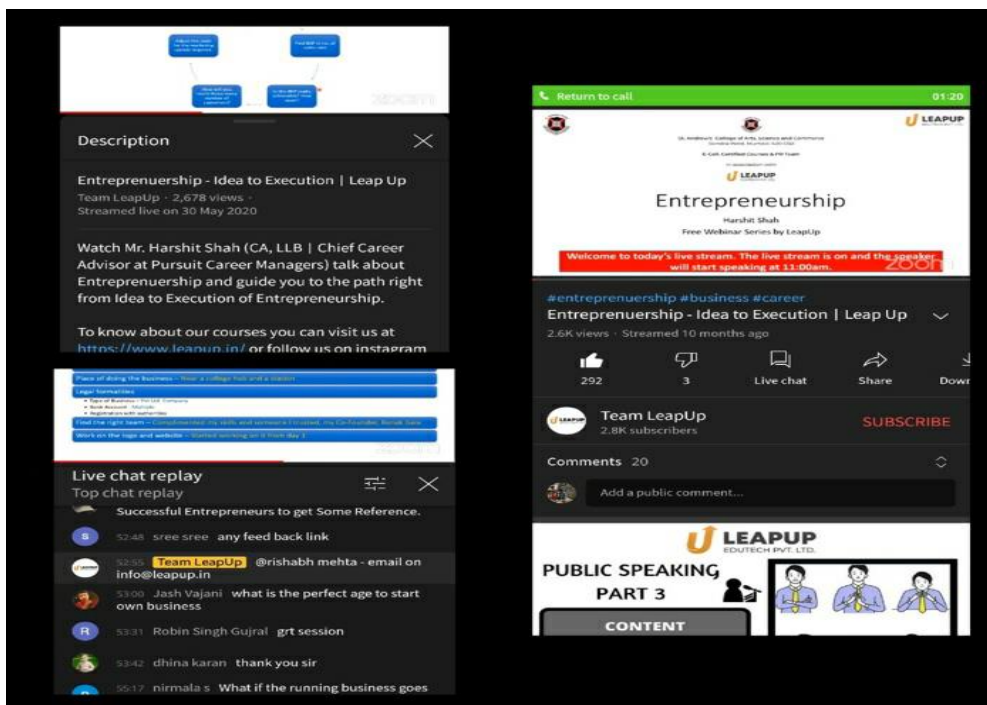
Description

Entrepreneurship - Idea to Execution | Leap Up
Team LeapUp · 2,678 views · Streamed live on 30 May 2020

Watch Mr. Harshit Shah (CA, LLB | Chief Career Advisor at Pursuit Career Managers) talk about Entrepreneurship and guide you to the path right from Idea to Execution of Entrepreneurship.

To know about our courses you can visit us at https://www.leapup.in/ or follow us on instagram

Place of doing the business
Legal formalities
Find the right team
Work on the name and website

Live chat replay
Top chat replay
Successful Entrepreneurs to get Some Reference.
52:48 sree sree any feed back link
52:55 Team LeapUp @rishabh mehta - email on info@leapup.in
53:00 Jash Vajani what is the perfect age to start own business
53:31 Robin Singh Gujral grt session
53:42 dhina karan thank you sir
55:17 nirmala s What if the running business goes

Return to call 01:20
LEAPUP
Entrepreneurship
Harshit Shah
Free Webinar Series by LeapUp
Welcome to today's live stream. The live stream is on and the speaker will start speaking at 11:00am.
zoom
#entrepreneurship #business #career
Entrepreneurship - Idea to Execution | Leap Up
2.6K views · Streamed 10 months ago
292 3 Live chat Share Down
Team LeapUp
2.8K subscribers
SUBSCRIBE
Comments 20
Add a public comment...
LEAPUP
EDUTECH PVT. LTD.
PUBLIC SPEAKING
PART 3
CONTENT